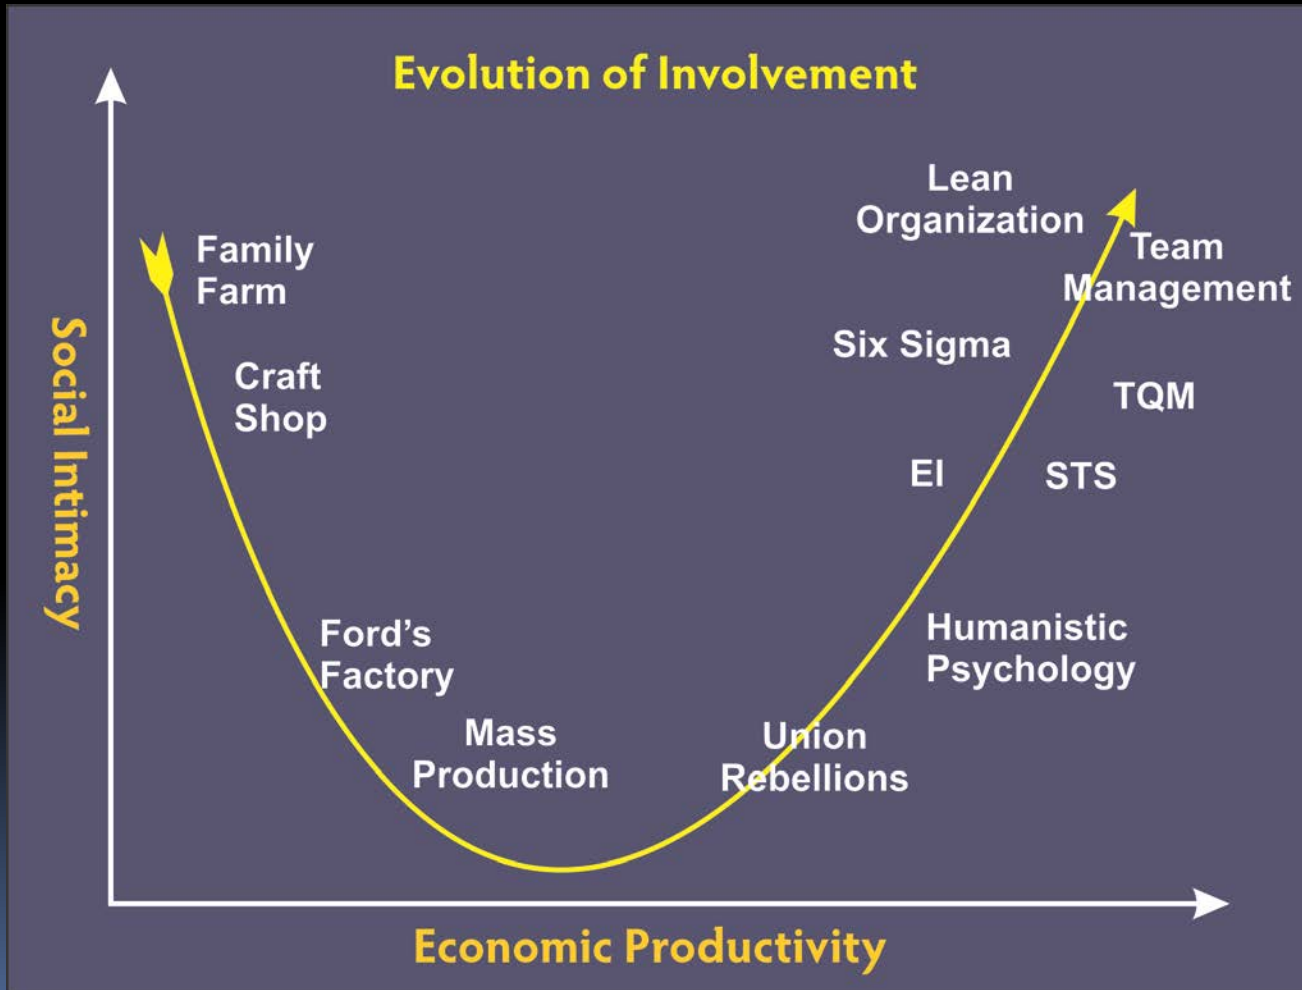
Evolution of Involvement

Social Intimacy

Family Farm

Craft Shop

Ford's Factory

Mass Production

Union Rebellions

Humanistic Psychology

EI

STS

TQM

Six Sigma

Lean Organization

Team Management

Economic Productivity